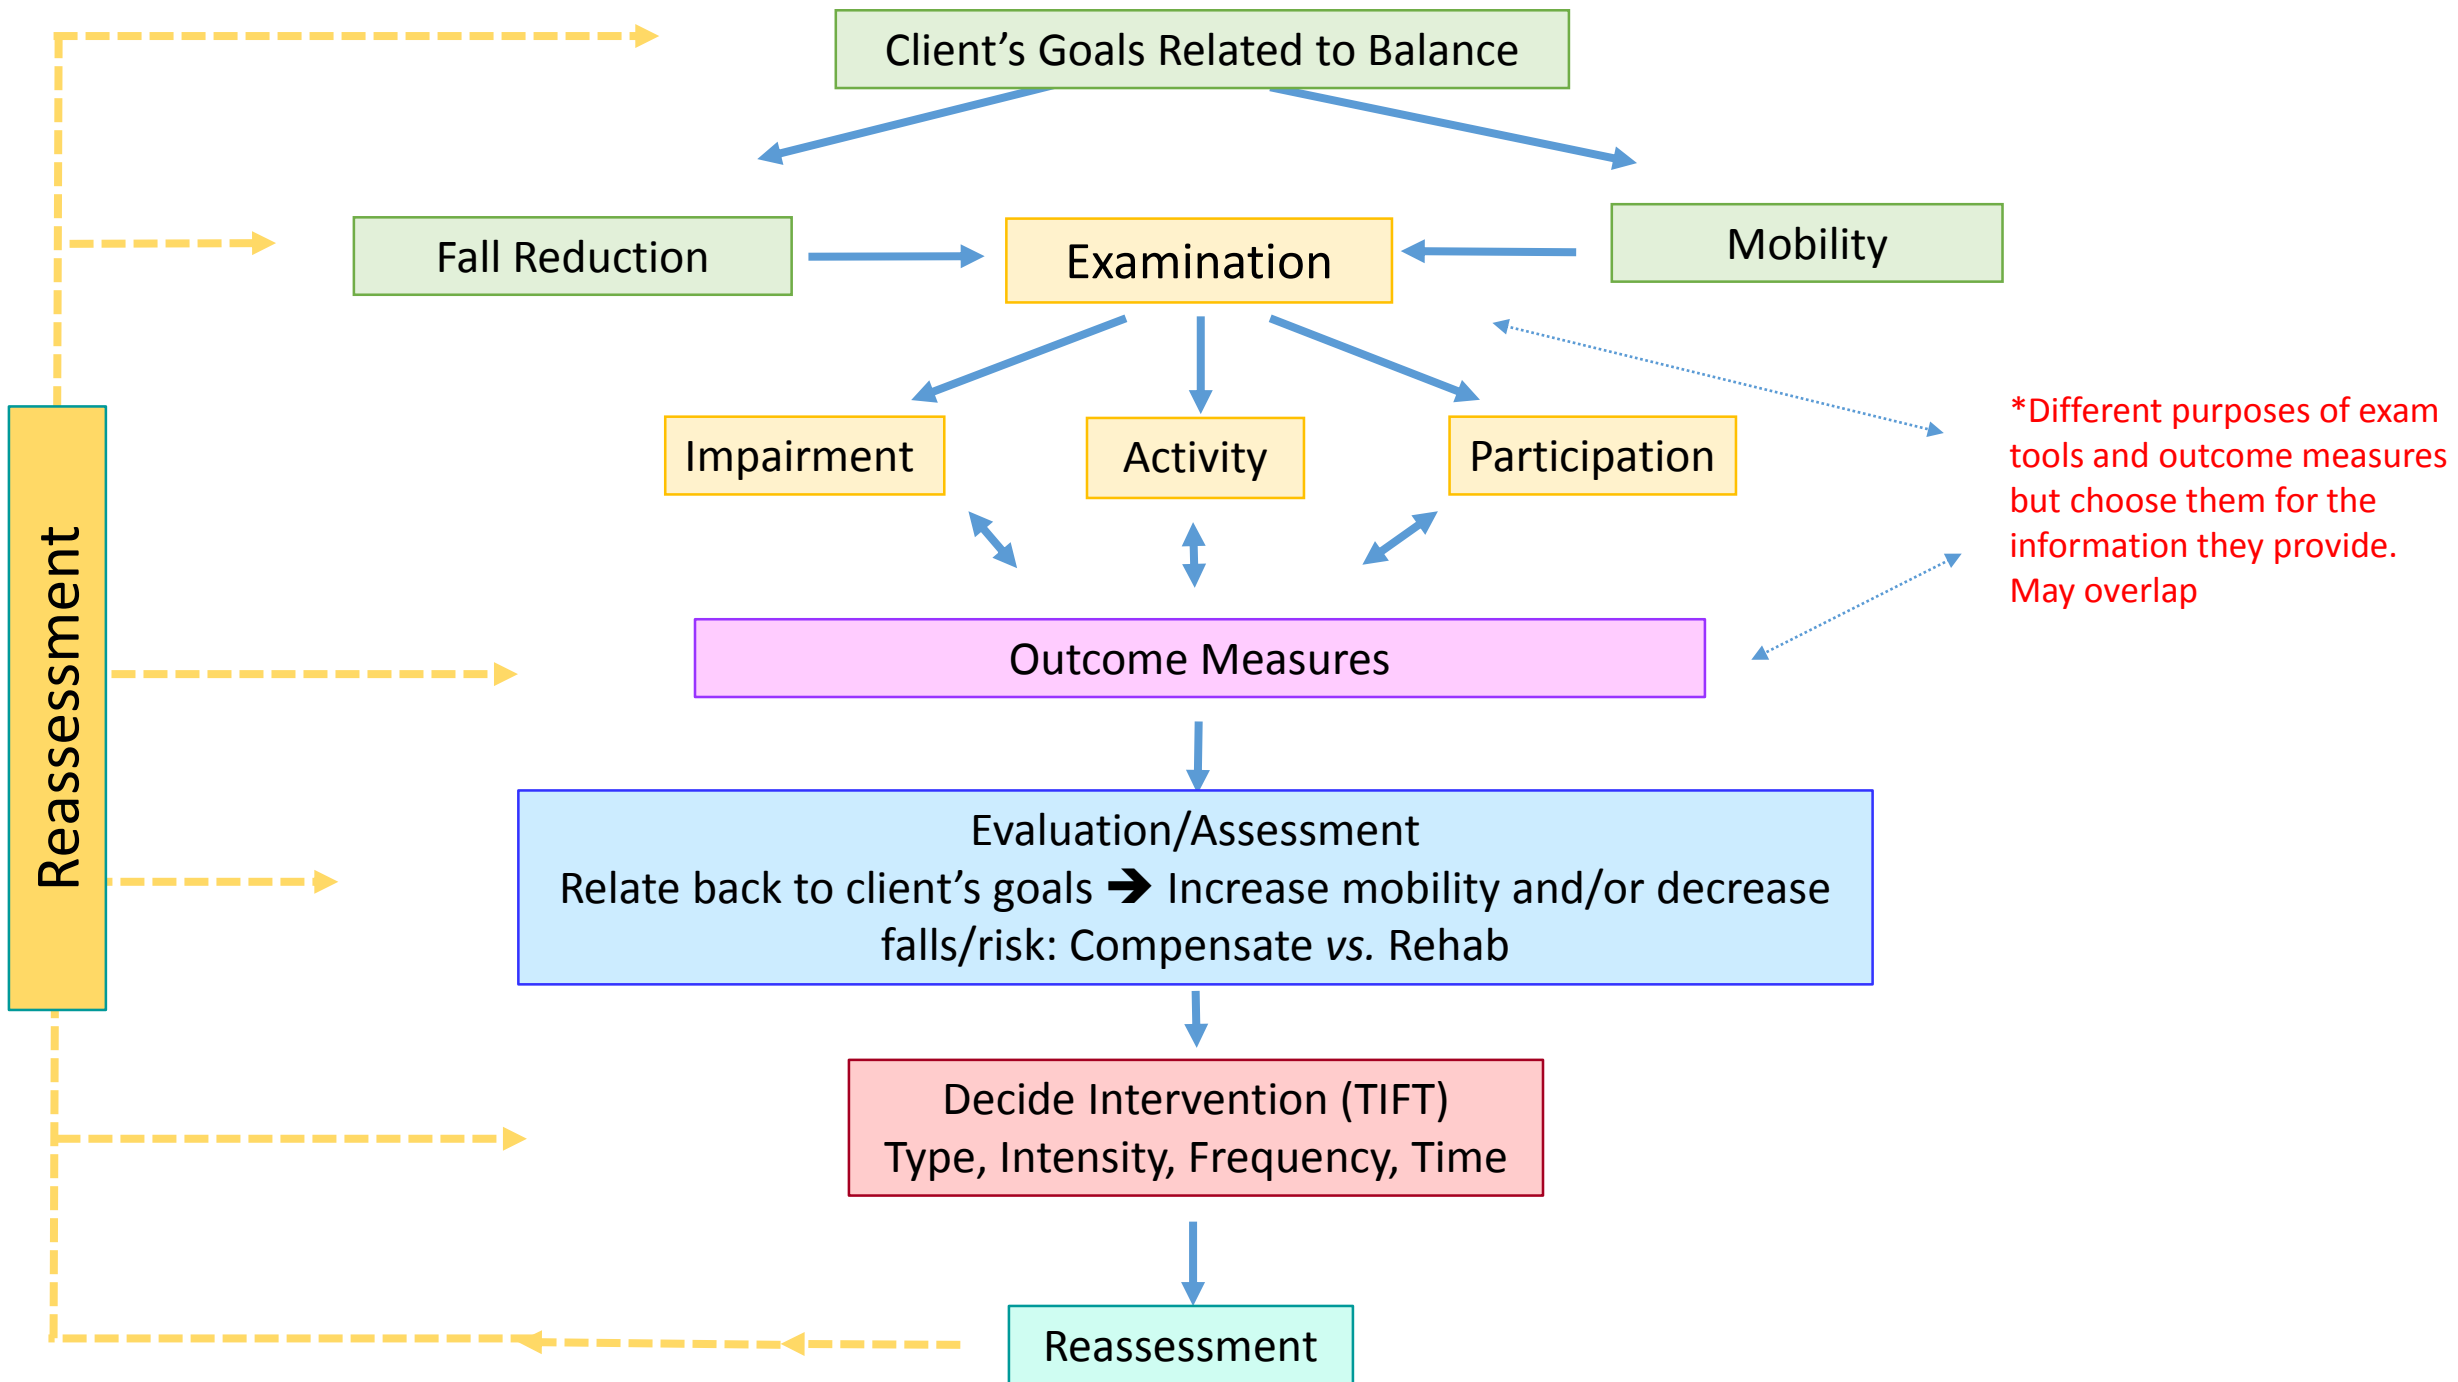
Client’s Goals Related to Balance

Fall Reduction

Examination

Mobility

Impairment

Activity

Participation

*Different purposes of exam tools and outcome measures but choose them for the information they provide. May overlap

Reassessment

Outcome Measures

Evaluation/Assessment
Relate back to client’s goals ➔ Increase mobility and/or decrease falls/risk: Compensate *vs.* Rehab

Decide Intervention (TIFT)
Type, Intensity, Frequency, Time

Reassessment